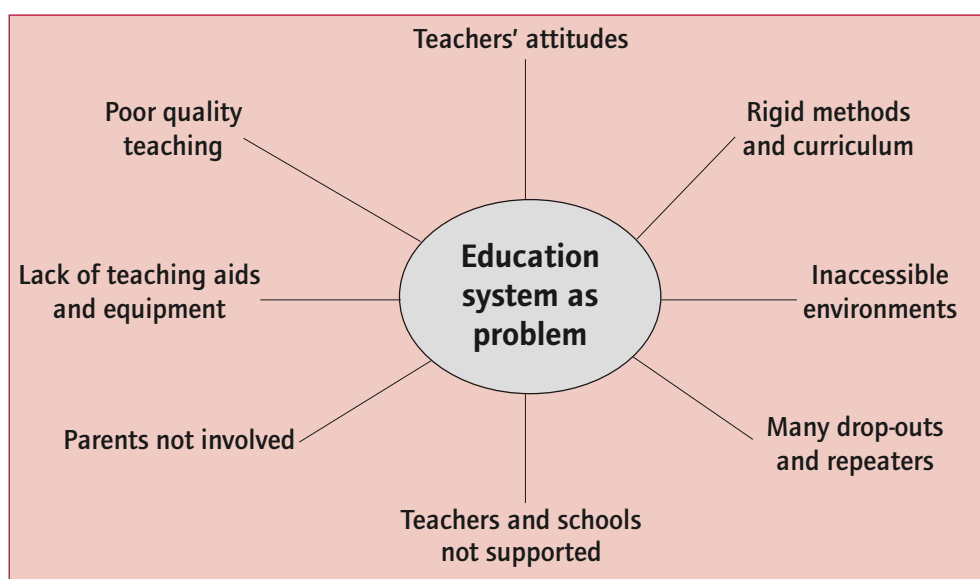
Teachers' attitudes

Poor quality teaching

Rigid methods and curriculum

Education system as problem

Lack of teaching aids and equipment

Inaccessible environments

Parents not involved

Many drop-outs and repeaters

Teachers and schools not supported